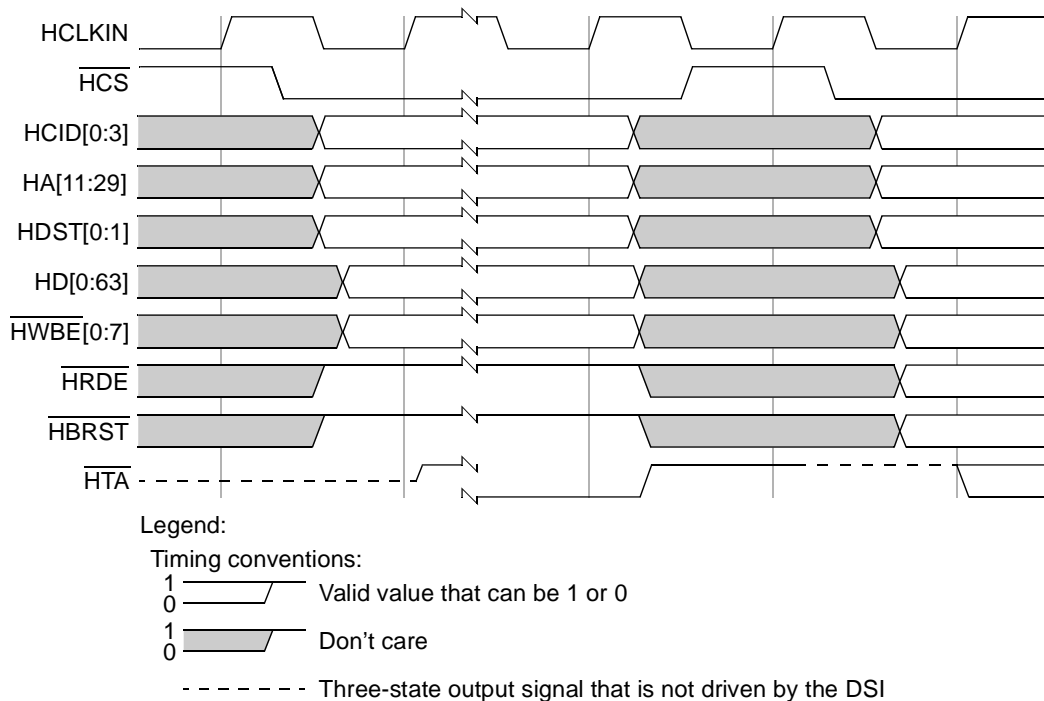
HCLKIN

$\overline{HCS}$

HCID[0:3]

HA[11:29]

HDST[0:1]

HD[0:63]

$\overline{HWBE}$[0:7]

$\overline{HRDE}$

$\overline{HBRST}$

$\overline{HTA}$

Legend:

Timing conventions:

1
0
Valid value that can be 1 or 0

1
0
Don't care

Three-state output signal that is not driven by the DSI